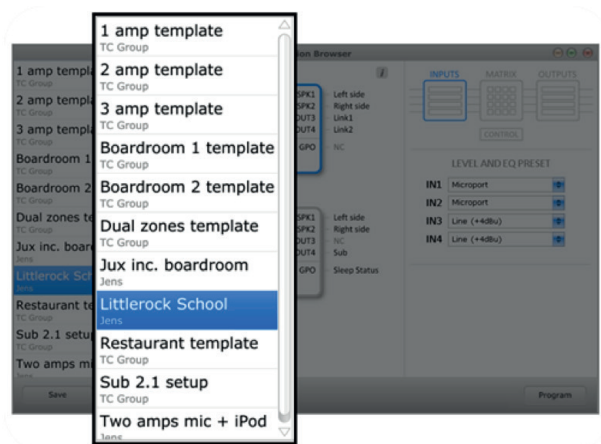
1 amp template
TC Group
2 amp template
TC Group
3 amp template
TC Group
Boardroom 1 template
TC Group
Boardroom 2 template
TC Group
Dual zones template
TC Group
Jux inc. boardroom
Jens
Littlerock School
Jens
Restaurant template
TC Group
Sub 2.1 setup
TC Group
Two amps mic + iPod
Jens

1 amp templ
TC Group
2 amp templ
TC Group
3 amp templ
TC Group
Boardroom 1
TC Group
Boardroom 2
TC Group
Dual zones te
TC Group
Jux inc. boa
Jens
Littlerock Sc
Jens
Restaurant te
TC Group
Sub 2.1 setup
TC Group
Two amps mic
TC Group

Save

ion Browser

SPK1 Left side
SPK2 Right side
OUT3 Link1
OUT4 Link2
GPO NC

SPK1 Left side
SPK2 Right side
OUT3 NC
OUT4 Sub
GPO Sleep Status

INPUTS MATRIX OUTPUTS
CONTROL

LEVEL AND EQ PRESET
IN1 Microport
IN2 Microport
IN3 Line (+4dBu)
IN4 Line (+4dBu)

Program